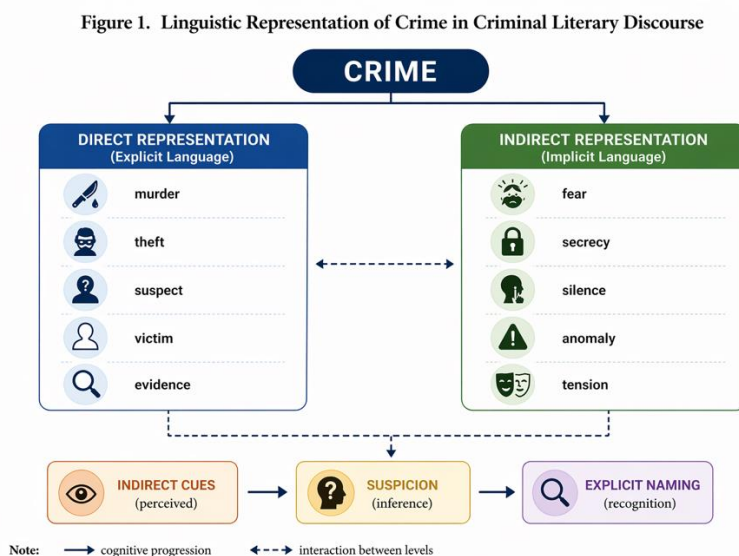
Figure 1. Linguistic Representation of Crime in Criminal Literary Discourse

CRIME

DIRECT REPRESENTATION
(Explicit Language)

murder

theft

suspect

victim

evidence

INDIRECT REPRESENTATION
(Implicit Language)

fear

secrecy

silence

anomaly

tension

INDIRECT CUES
(perceived)

SUSPICION
(inference)

EXPLICIT NAMING
(recognition)

Note: cognitive progression interaction between levels